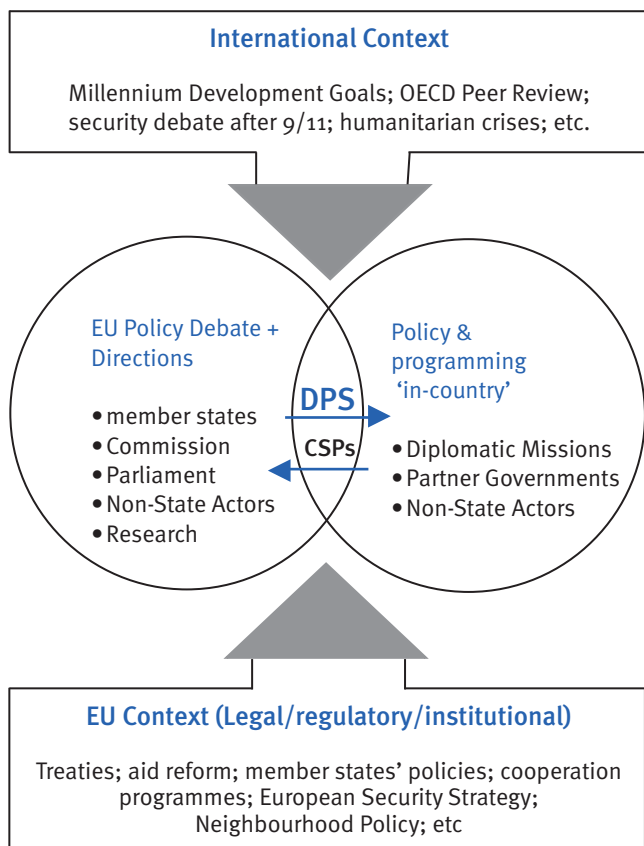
International Context

Millennium Development Goals; OECD Peer Review; security debate after 9/11; humanitarian crises; etc.

EU Policy Debate + Directions

• member states
• Commission
• Parliament
• Non-State Actors
• Research

DPS

CSPs

Policy & programming 'in-country'

• Diplomatic Missions
• Partner Governments
• Non-State Actors

EU Context (Legal/regulatory/institutional)

Treaties; aid reform; member states' policies; cooperation programmes; European Security Strategy; Neighbourhood Policy; etc